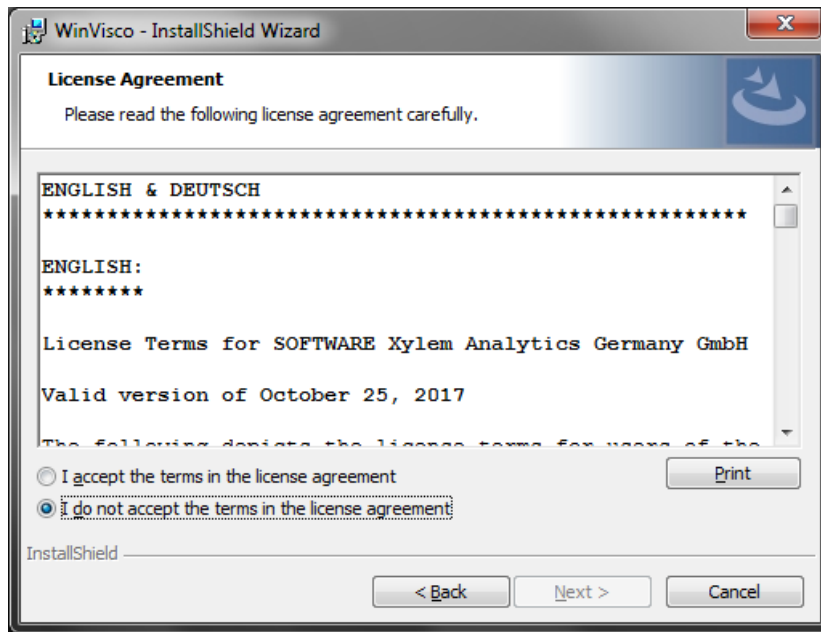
WinVisco - InstallShield Wizard

License Agreement

Please read the following license agreement carefully.

ENGLISH & DEUTSCH
**************************************************

ENGLISH:
********

License Terms for SOFTWARE Xylem Analytics Germany GmbH

Valid version of October 25, 2017

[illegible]

I accept the terms in the license agreement

I do not accept the terms in the license agreement

Print

InstallShield

< Back

Next >

Cancel